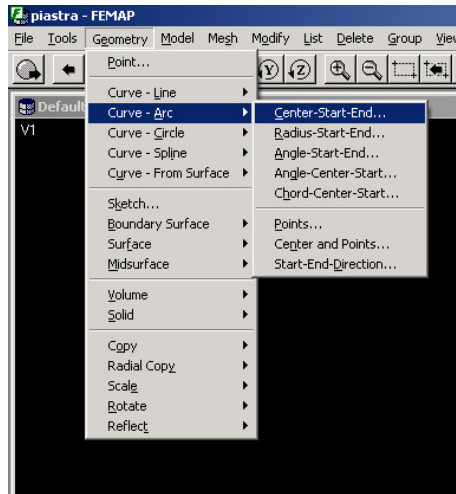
piastra - FEMAP

File Tools Geometry Model Mesh Modify List Delete Group View

Default

V1

Point...

Curve - Line
Curve - Arc
Curve - Circle
Curve - Spline
Curve - From Surface

Sketch...
Boundary Surface
Surface
Midsurface

Volume
Solid

Copy
Radial Copy
Scale
Rotate
Reflect

Center-Start-End...
Radius-Start-End...
Angle-Start-End...
Angle-Center-Start...
Chord-Center-Start...

Points...
Center and Points...
Start-End-Direction...